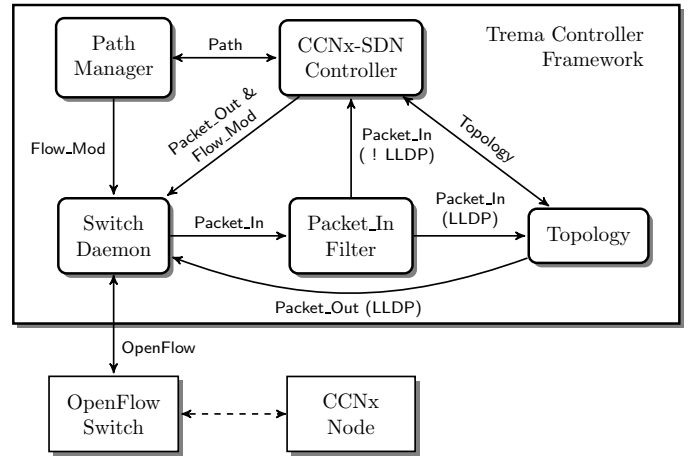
Trema Controller Framework

Path Manager

Path

CCNx-SDN Controller

Flow_Mod

Packet_Out & Flow_Mod

Packet_In ( ! LLDP)

Topology

Switch Daemon

Packet_In

Packet_In Filter

Packet_In (LLDP)

Topology

Packet_Out (LLDP)

OpenFlow

OpenFlow Switch

CCNx Node